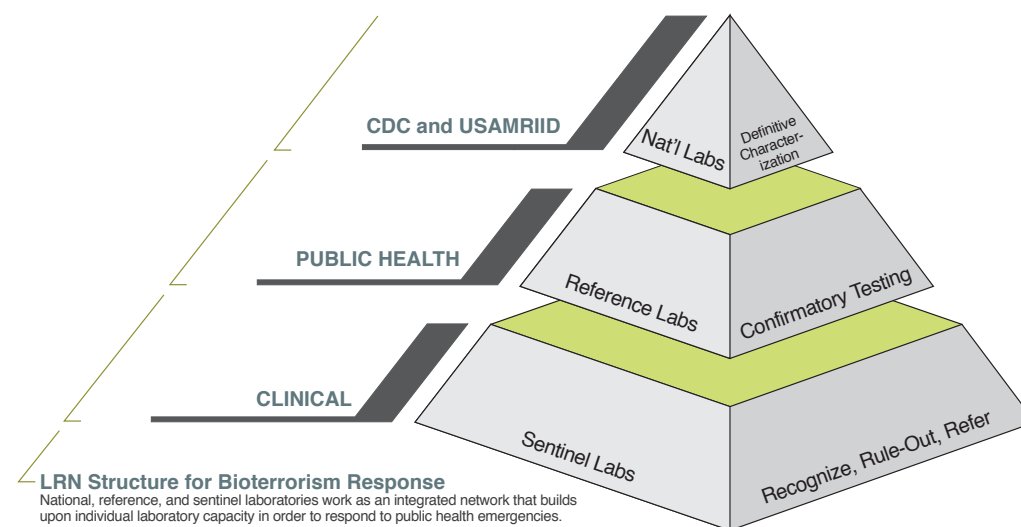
CDC and USAMRIID

Nat'l Labs

Definitive Characterization

PUBLIC HEALTH

Reference Labs

Confirmatory Testing

CLINICAL

Sentinel Labs

Recognize, Rule-Out, Refer

LRN Structure for Bioterrorism Response
National, reference, and sentinel laboratories work as an integrated network that builds upon individual laboratory capacity in order to respond to public health emergencies.